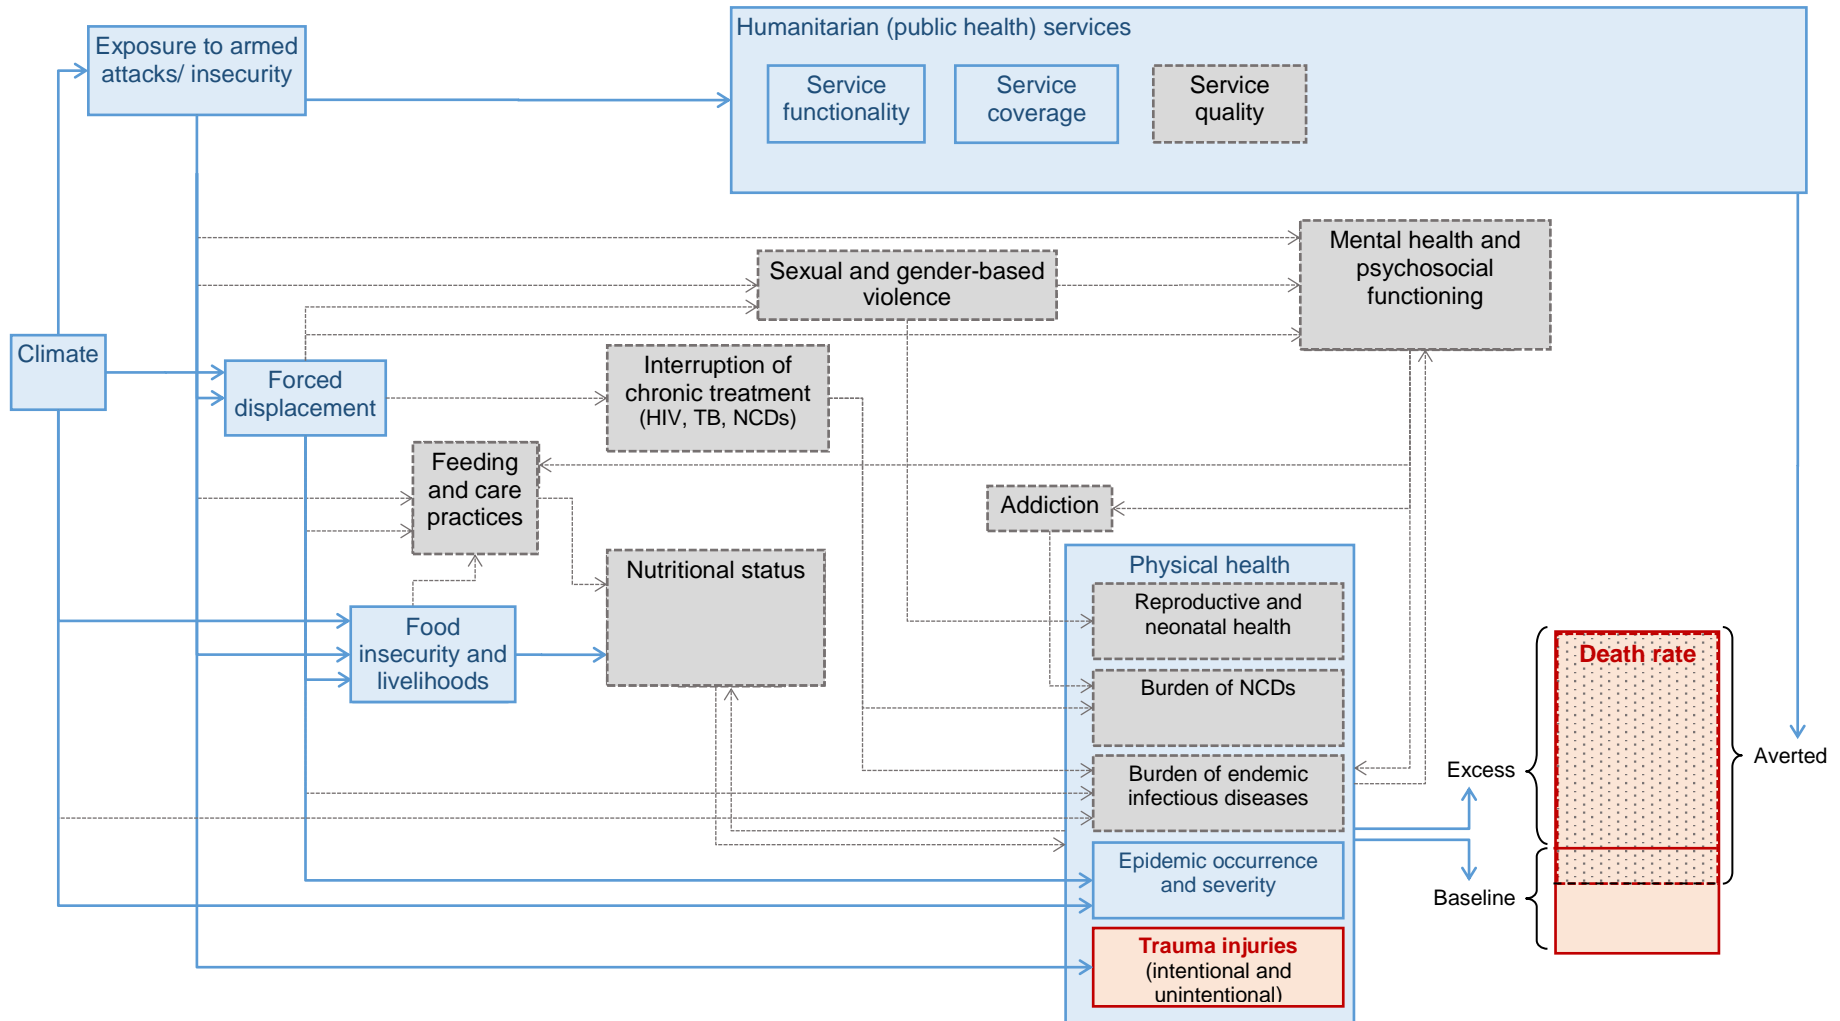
Exposure to armed attacks/ insecurity

Humanitarian (public health) services

Service functionality

Service coverage

Service quality

Mental health and psychosocial functioning

Sexual and gender-based violence

Climate

Forced displacement

Interruption of chronic treatment (HIV, TB, NCDs)

Feeding and care practices

Addiction

Nutritional status

Physical health

Reproductive and neonatal health

Food insecurity and livelihoods

Burden of NCDs

Burden of endemic infectious diseases

Epidemic occurrence and severity

Trauma injuries (intentional and unintentional)

Death rate

Excess

Averted

Baseline